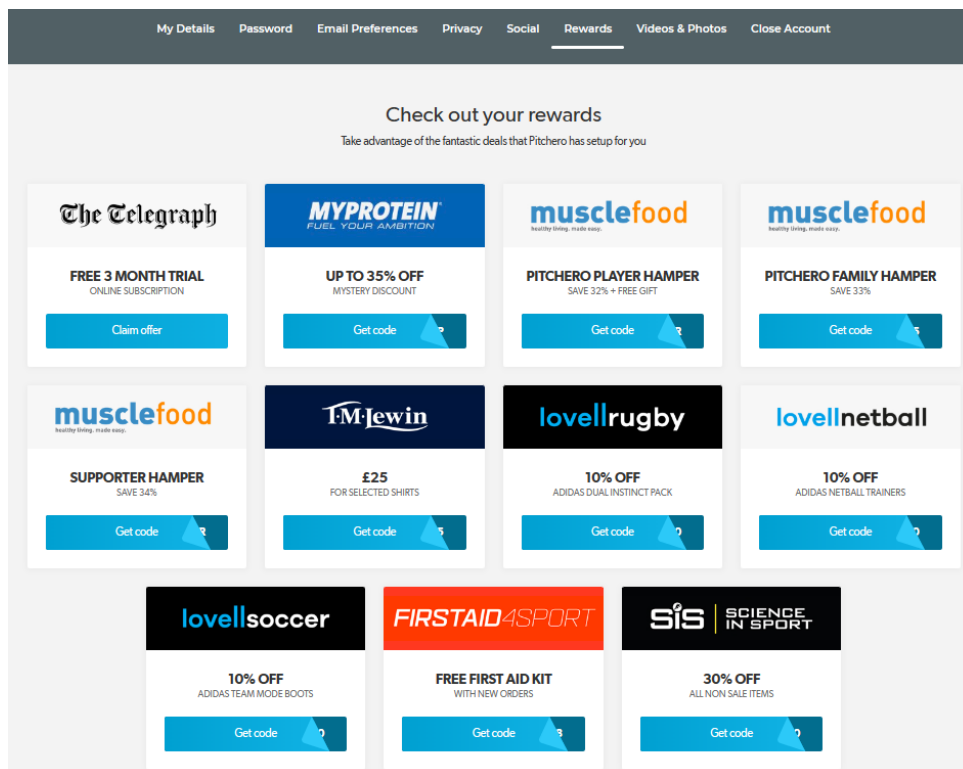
My Details Password Email Preferences Privacy Social Rewards Videos & Photos Close Account

Check out your rewards

Take advantage of the fantastic deals that Pitchero has setup for you

The Telegraph

FREE 3 MONTH TRIAL
ONLINE SUBSCRIPTION
Claim offer

MYPROTEIN
FUEL YOUR AMBITION

UP TO 35% OFF
MYSTERY DISCOUNT
Get code

musclefood
healthy living. made easy.

PITCHERO PLAYER HAMPER
SAVE 32% + FREE GIFT
Get code

musclefood
healthy living. made easy.

PITCHERO FAMILY HAMPER
SAVE 33%
Get code

musclefood
healthy living. made easy.

SUPPORTER HAMPER
SAVE 34%
Get code

T.M.Lewin

£25
FOR SELECTED SHIRTS
Get code

lovellrugby

10% OFF
ADIDAS DUAL INSTINCT PACK
Get code

lovellnetball

10% OFF
ADIDAS NETBALL TRAINERS
Get code

lovellsoccer

10% OFF
ADIDAS TEAM MODE BOOTS
Get code

FIRSTAID4SPORT

FREE FIRST AID KIT
WITH NEW ORDERS
Get code

SiS SCIENCE IN SPORT

30% OFF
ALL NON SALE ITEMS
Get code